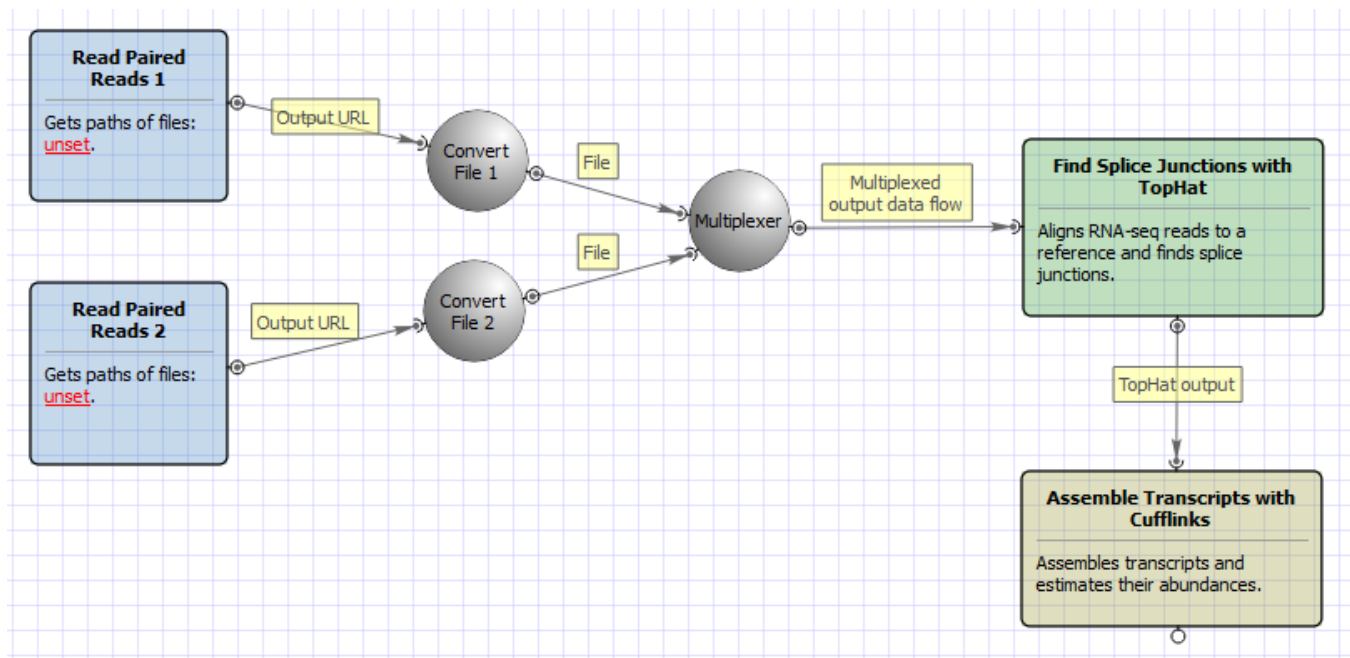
Read Paired Reads 1

Gets paths of files: unset.

Output URL

Convert File 1

File

Multiplexer

Multiplexed output data flow

Find Splice Junctions with TopHat

Aligns RNA-seq reads to a reference and finds splice junctions.

File

Read Paired Reads 2

Gets paths of files: unset.

Output URL

Convert File 2

TopHat output

Assemble Transcripts with Cufflinks

Assembles transcripts and estimates their abundances.